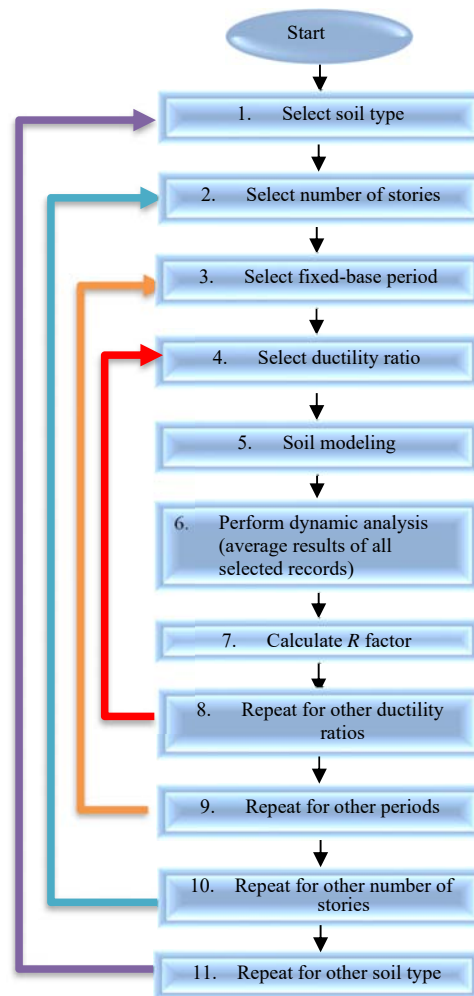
Start

1. Select soil type

2. Select number of stories

3. Select fixed-base period

4. Select ductility ratio

5. Soil modeling

6. Perform dynamic analysis (average results of all selected records)

7. Calculate *R* factor

8. Repeat for other ductility ratios

9. Repeat for other periods

10. Repeat for other number of stories

11. Repeat for other soil type